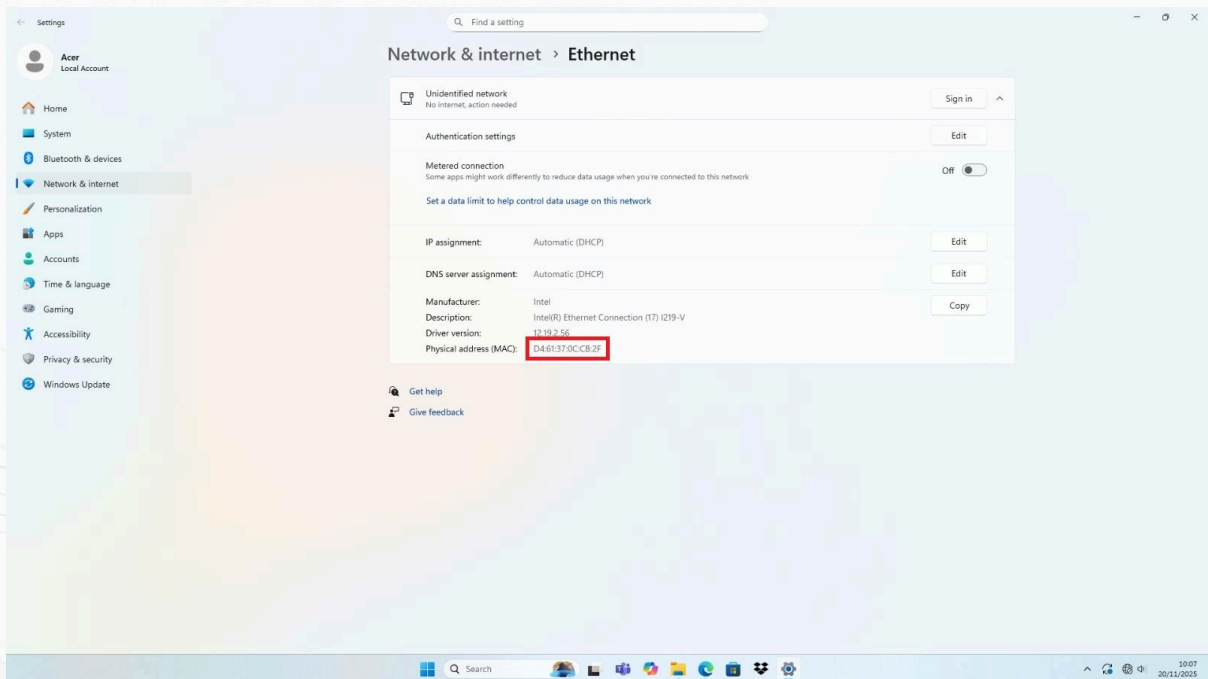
Settings

Find a setting

Acer
Local Account

Home
System
Bluetooth & devices
Network & internet
Personalization
Apps
Accounts
Time & language
Gaming
Accessibility
Privacy & security
Windows Update

Network & internet › Ethernet

Unidentified network
No internet, action needed

Sign in

Authentication settings

Edit

Metered connection
Some apps might work differently to reduce data usage when you're connected to this network

Off

Set a data limit to help control data usage on this network

IP assignment: Automatic (DHCP)

Edit

DNS server assignment: Automatic (DHCP)

Edit

Manufacturer: Intel
Description: Intel(R) Ethernet Connection (17) I219-V
Driver version: 12.19.2.56
Physical address (MAC): D4:61:37:0C:CB:2F

Copy

Get help
Give feedback

Search

10:07
20/11/2025